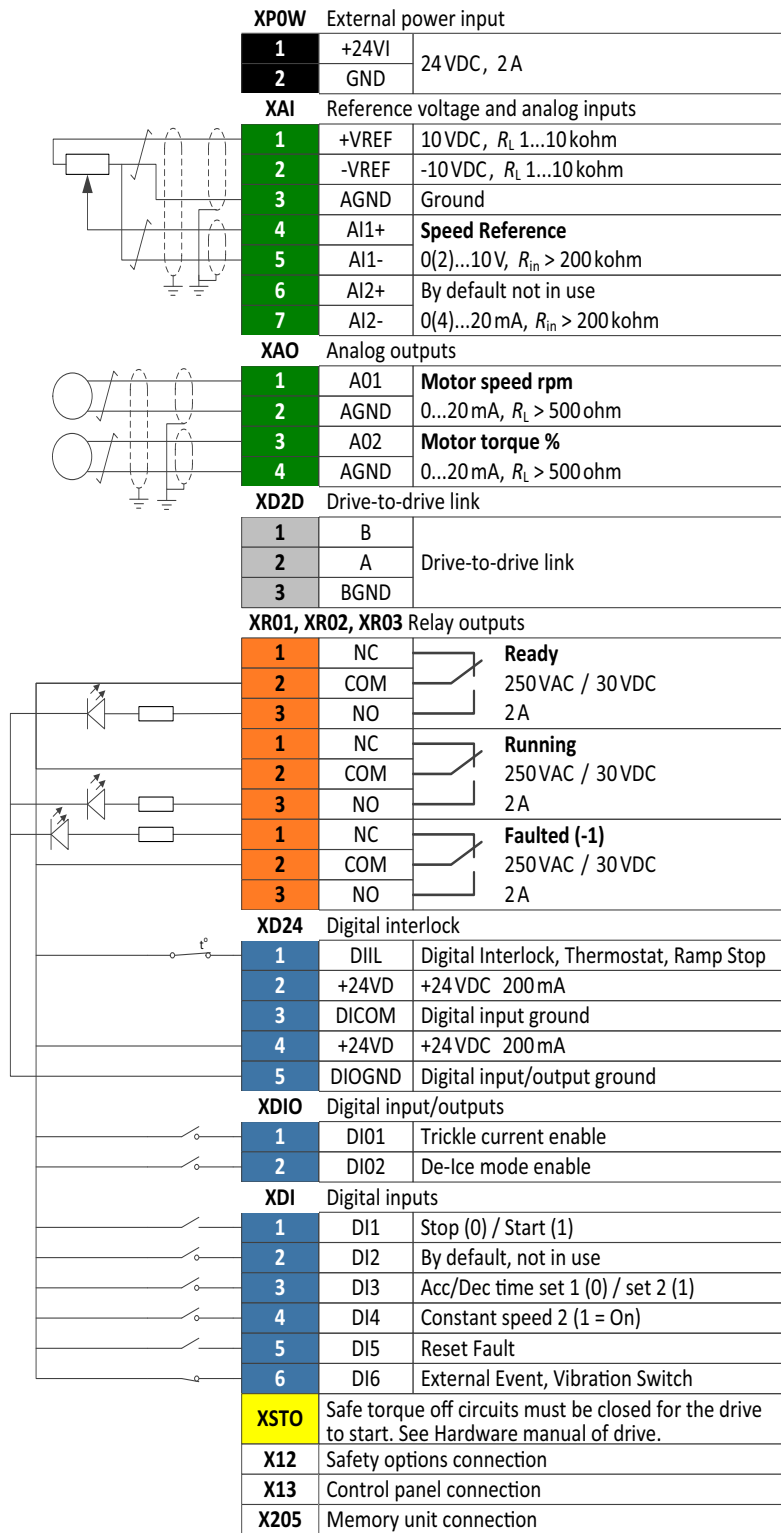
**XPOW** External power input

| | | |
|---|---|---|
| 1 | +24VI | 24 VDC, 2 A |
| 2 | GND | |

**XAI** Reference voltage and analog inputs

| | | |
|---|---|---|
| 1 | +VREF | 10 VDC, $R_L$ 1...10 kohm |
| 2 | -VREF | -10 VDC, $R_L$ 1...10 kohm |
| 3 | AGND | Ground |
| 4 | AI1+ | **Speed Reference** |
| 5 | AI1- | 0(2)...10 V, $R_{in}$ > 200 kohm |
| 6 | AI2+ | By default not in use |
| 7 | AI2- | 0(4)...20 mA, $R_{in}$ > 200 kohm |

**XAO** Analog outputs

| | | |
|---|---|---|
| 1 | A01 | **Motor speed rpm** |
| 2 | AGND | 0...20 mA, $R_L$ > 500 ohm |
| 3 | A02 | **Motor torque %** |
| 4 | AGND | 0...20 mA, $R_L$ > 500 ohm |

**XD2D** Drive-to-drive link

| | | |
|---|---|---|
| 1 | B | Drive-to-drive link |
| 2 | A | |
| 3 | BGND | |

**XR01, XR02, XR03** Relay outputs

| | | |
|---|---|---|
| 1 | NC | **Ready** |
| 2 | COM | 250 VAC / 30 VDC |
| 3 | NO | 2 A |
| 1 | NC | **Running** |
| 2 | COM | 250 VAC / 30 VDC |
| 3 | NO | 2 A |
| 1 | NC | **Faulted (-1)** |
| 2 | COM | 250 VAC / 30 VDC |
| 3 | NO | 2 A |

**XD24** Digital interlock

t°

| | | |
|---|---|---|
| 1 | DIIL | Digital Interlock, Thermostat, Ramp Stop |
| 2 | +24VD | +24 VDC 200 mA |
| 3 | DICOM | Digital input ground |
| 4 | +24VD | +24 VDC 200 mA |
| 5 | DIOGND | Digital input/output ground |

**XDIO** Digital input/outputs

| | | |
|---|---|---|
| 1 | DI01 | Trickle current enable |
| 2 | DI02 | De-Ice mode enable |

**XDI** Digital inputs

| | | |
|---|---|---|
| 1 | DI1 | Stop (0) / Start (1) |
| 2 | DI2 | By default, not in use |
| 3 | DI3 | Acc/Dec time set 1 (0) / set 2 (1) |
| 4 | DI4 | Constant speed 2 (1 = On) |
| 5 | DI5 | Reset Fault |
| 6 | DI6 | External Event, Vibration Switch |

| | |
|---|---|
| **XSTO** | Safe torque off circuits must be closed for the drive to start. See Hardware manual of drive. |
| **X12** | Safety options connection |
| **X13** | Control panel connection |
| **X205** | Memory unit connection |